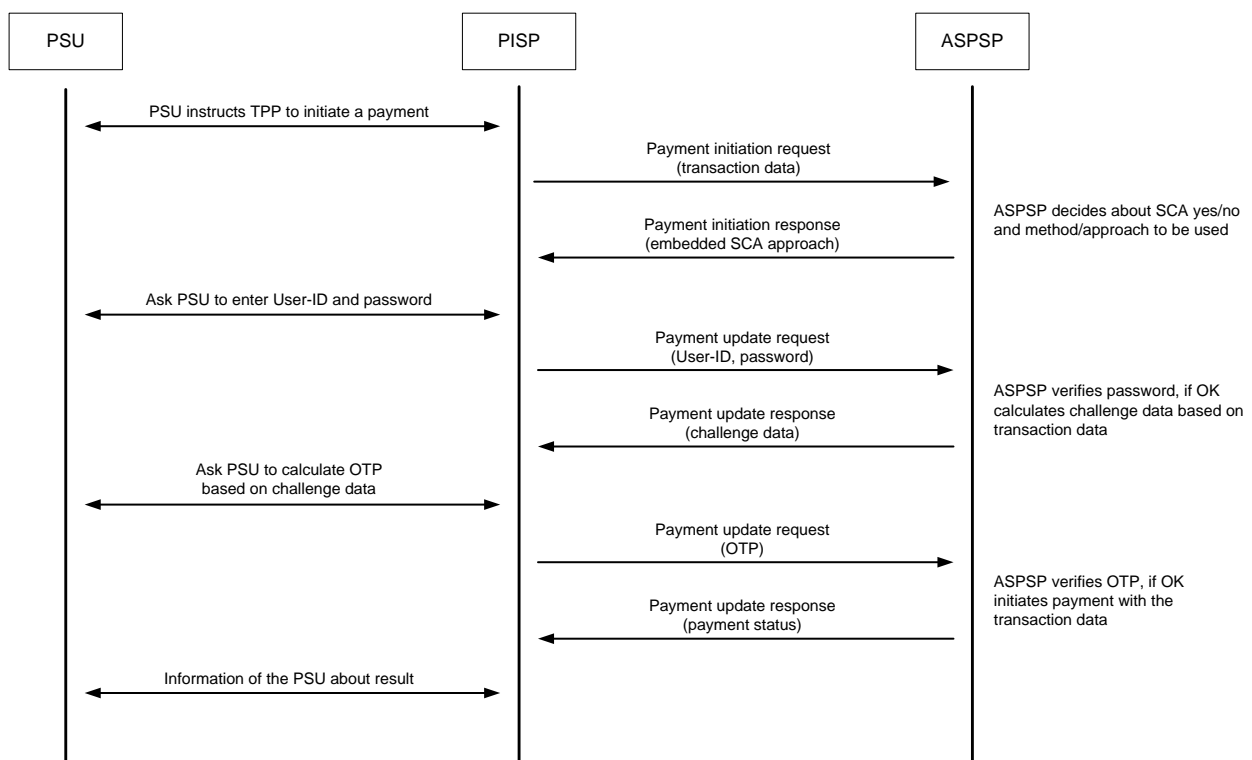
PSU

PISP

ASPSP

PSU instructs TPP to initiate a payment

Payment initiation request
(transaction data)

ASPSP decides about SCA yes/no and method/approach to be used

Payment initiation response
(embedded SCA approach)

Ask PSU to enter User-ID and password

Payment update request
(User-ID, password)

ASPSP verifies password, if OK calculates challenge data based on transaction data

Payment update response
(challenge data)

Ask PSU to calculate OTP
based on challenge data

Payment update request
(OTP)

ASPSP verifies OTP, if OK initiates payment with the transaction data

Payment update response
(payment status)

Information of the PSU about result